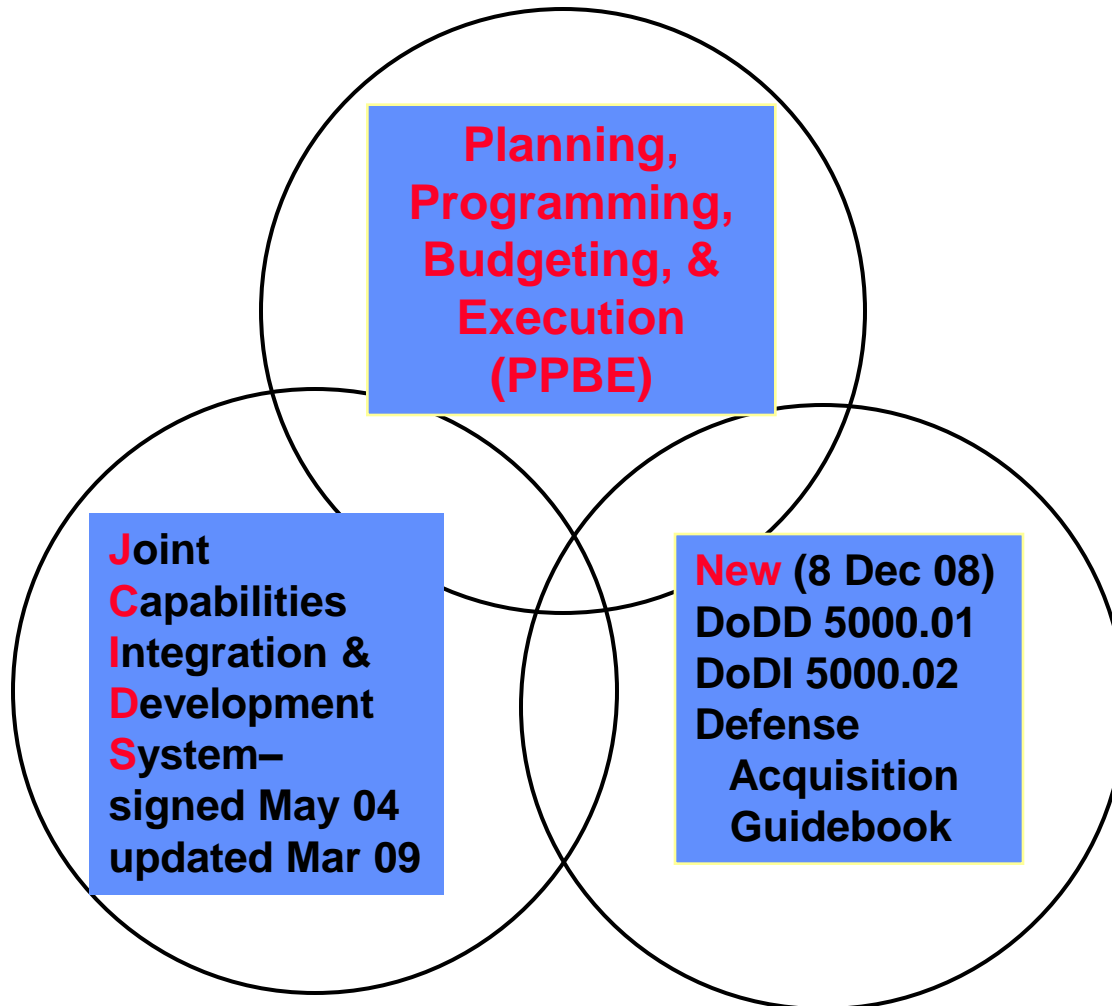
Planning, Programming, Budgeting, & Execution (PPBE)

Joint
Capabilities
Integration &
Development
System–
signed May 04
updated Mar 09

New (8 Dec 08)
DoDD 5000.01
DoDI 5000.02
Defense
Acquisition
Guidebook